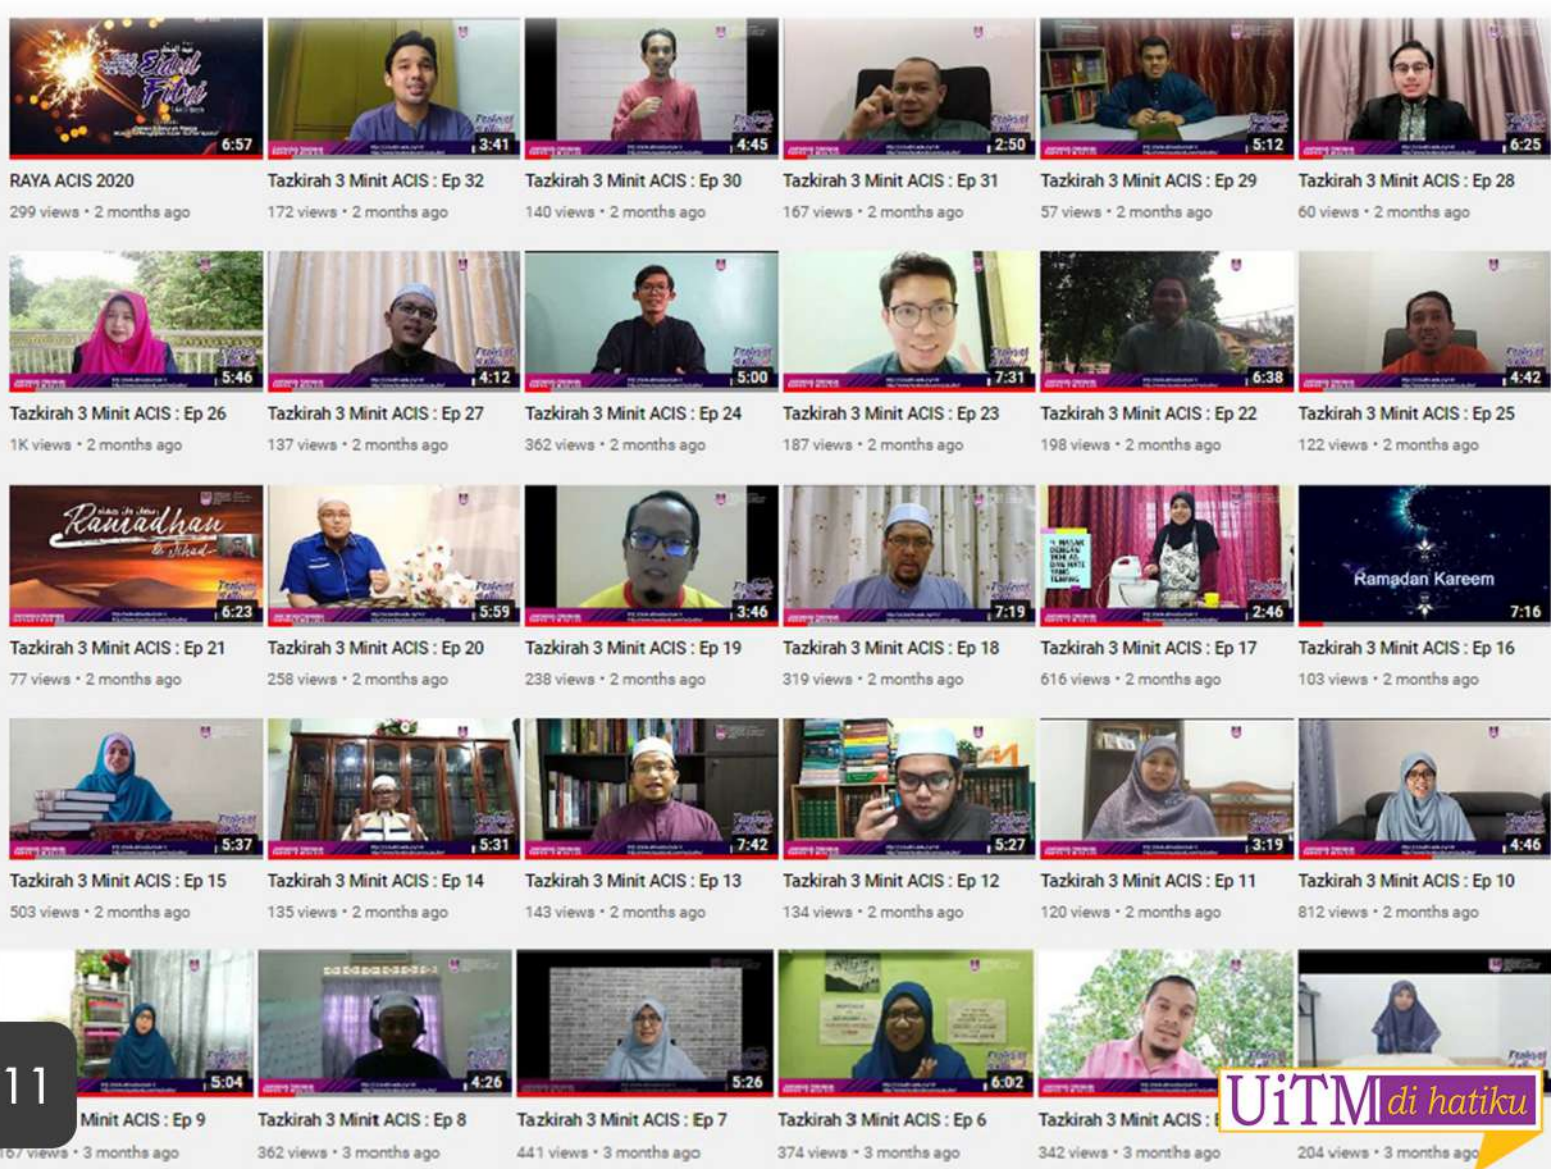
Eidul Fitri
6:57
RAYA ACIS 2020
299 views • 2 months ago

3:41
Tazkirah 3 Minit ACIS : Ep 32
172 views • 2 months ago

4:45
Tazkirah 3 Minit ACIS : Ep 30
140 views • 2 months ago

2:50
Tazkirah 3 Minit ACIS : Ep 31
167 views • 2 months ago

5:12
Tazkirah 3 Minit ACIS : Ep 29
57 views • 2 months ago

6:25
Tazkirah 3 Minit ACIS : Ep 28
60 views • 2 months ago

5:46
Tazkirah 3 Minit ACIS : Ep 26
1K views • 2 months ago

4:12
Tazkirah 3 Minit ACIS : Ep 27
137 views • 2 months ago

5:00
Tazkirah 3 Minit ACIS : Ep 24
362 views • 2 months ago

7:31
Tazkirah 3 Minit ACIS : Ep 23
187 views • 2 months ago

6:38
Tazkirah 3 Minit ACIS : Ep 22
198 views • 2 months ago

4:42
Tazkirah 3 Minit ACIS : Ep 25
122 views • 2 months ago

Ramadhan
6:23
Tazkirah 3 Minit ACIS : Ep 21
77 views • 2 months ago

5:59
Tazkirah 3 Minit ACIS : Ep 20
258 views • 2 months ago

3:46
Tazkirah 3 Minit ACIS : Ep 19
238 views • 2 months ago

7:19
Tazkirah 3 Minit ACIS : Ep 18
319 views • 2 months ago

2:46
Tazkirah 3 Minit ACIS : Ep 17
616 views • 2 months ago

Ramadan Kareem
7:16
Tazkirah 3 Minit ACIS : Ep 16
103 views • 2 months ago

5:37
Tazkirah 3 Minit ACIS : Ep 15
503 views • 2 months ago

5:31
Tazkirah 3 Minit ACIS : Ep 14
135 views • 2 months ago

7:42
Tazkirah 3 Minit ACIS : Ep 13
143 views • 2 months ago

5:27
Tazkirah 3 Minit ACIS : Ep 12
134 views • 2 months ago

3:19
Tazkirah 3 Minit ACIS : Ep 11
120 views • 2 months ago

4:46
Tazkirah 3 Minit ACIS : Ep 10
812 views • 2 months ago

11
5:04
Minit ACIS : Ep 9
167 views • 3 months ago

4:26
Tazkirah 3 Minit ACIS : Ep 8
362 views • 3 months ago

5:26
Tazkirah 3 Minit ACIS : Ep 7
441 views • 3 months ago

6:02
Tazkirah 3 Minit ACIS : Ep 6
374 views • 3 months ago

Tazkirah 3 Minit ACIS : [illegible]
342 views • 3 months ago

204 views • 3 months ago

UiTM di hatiku